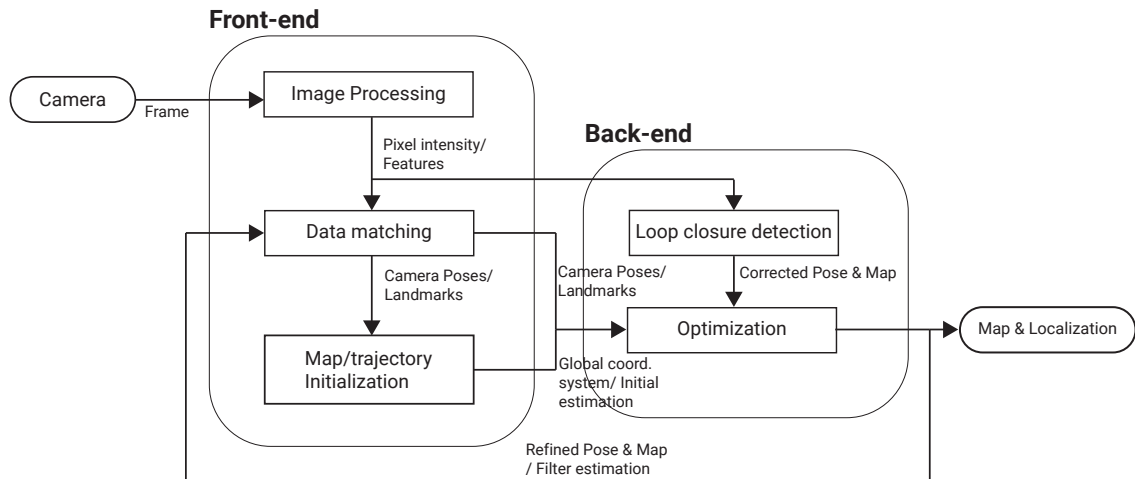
Front-end

Camera

Frame

Image Processing

Pixel intensity/ Features

Back-end

Data matching

Loop closure detection

Camera Poses/ Landmarks

Camera Poses/ Landmarks

Corrected Pose & Map

Optimization

Map & Localization

Map/trajectory Initialization

Global coord. system/ Initial estimation

Refined Pose & Map / Filter estimation